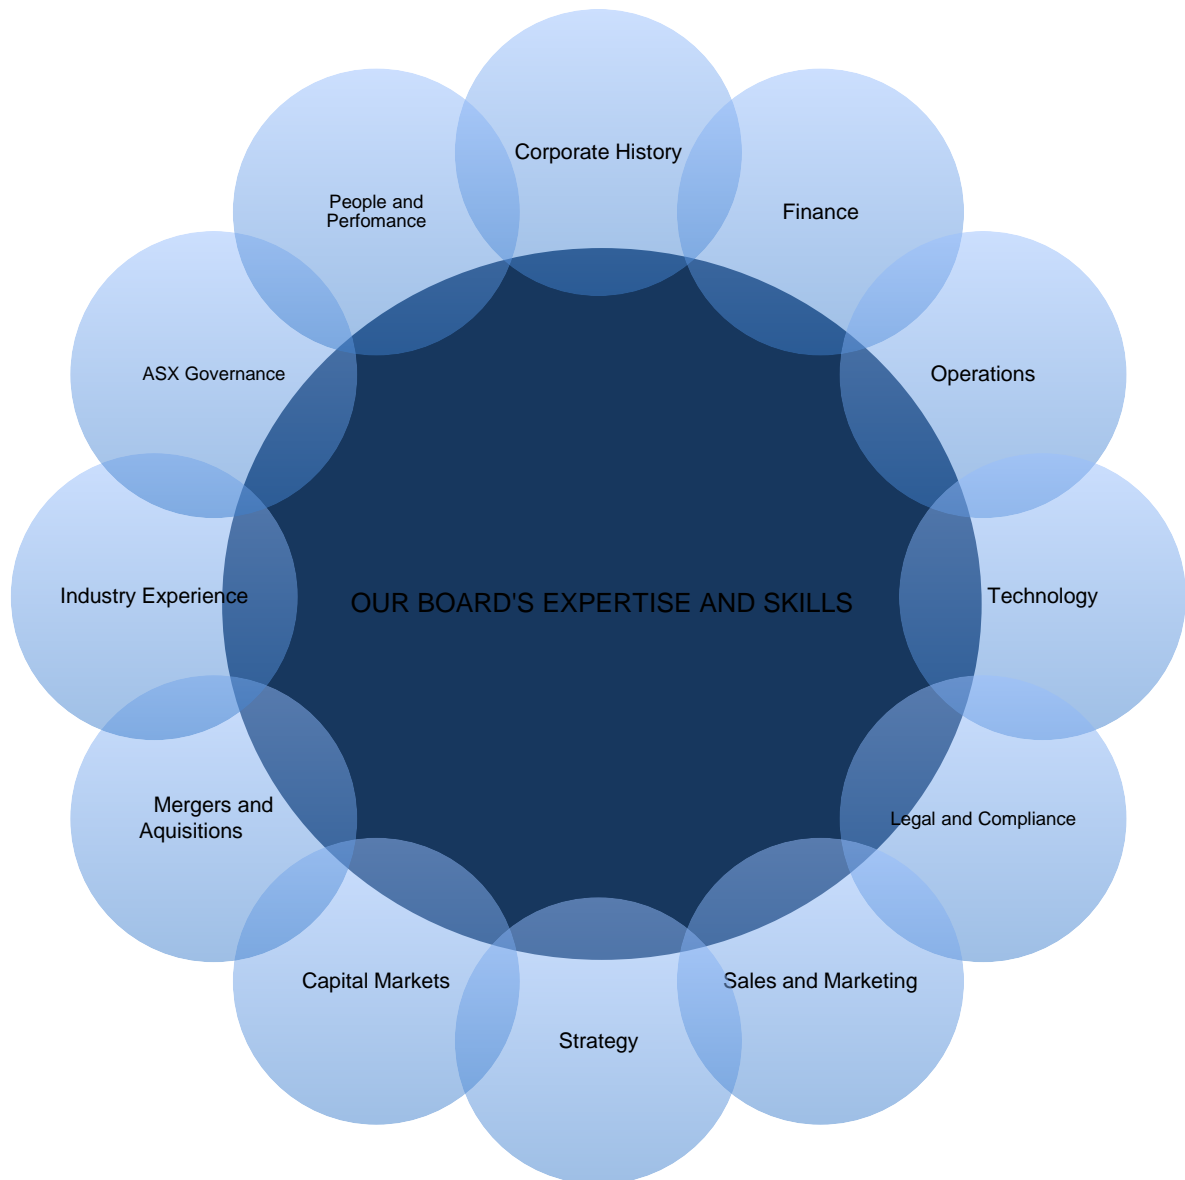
OUR BOARD'S EXPERTISE AND SKILLS

Corporate History

Finance

Operations

Technology

Legal and Compliance

Sales and Marketing

Strategy

Capital Markets

Mergers and Aquisitions

Industry Experience

ASX Governance

People and Perfomance